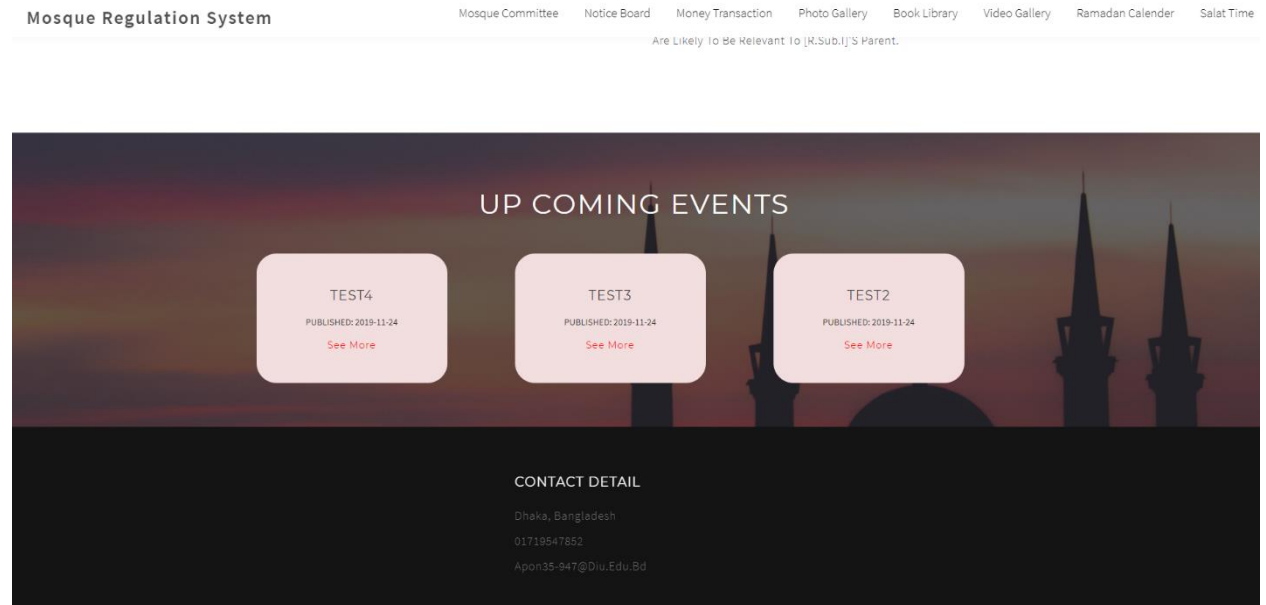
Mosque Regulation System

Mosque Committee Notice Board Money Transaction Photo Gallery Book Library Video Gallery Ramadan Calender Salat Time

Are Likely To Be Relevant To [R.Sub.I]'S Parent.

UP COMING EVENTS

TEST4
PUBLISHED: 2019-11-24
See More

TEST3
PUBLISHED: 2019-11-24
See More

TEST2
PUBLISHED: 2019-11-24
See More

CONTACT DETAIL

Dhaka, Bangladesh

01719547852

Apon35-947@Diu.Edu.Bd